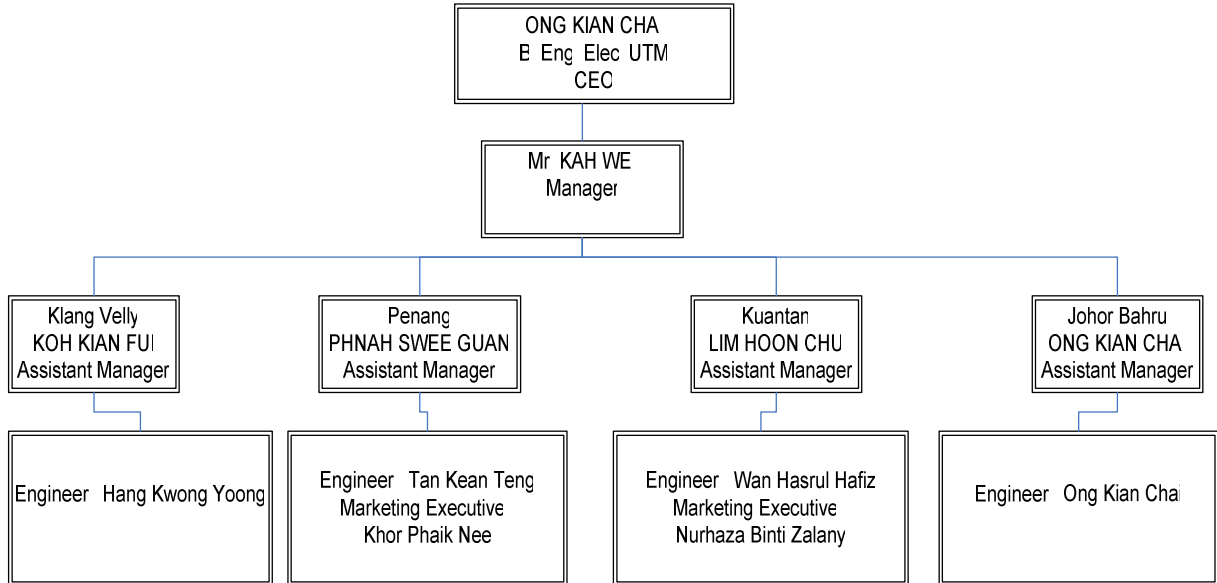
ONG KIAN CHA
B Eng Elec UTM
CEO

Mr KAH WE
Manager

Klang Velly
KOH KIAN FUI
Assistant Manager

Engineer Hang Kwong Yoong

Penang
PHNAH SWEE GUAN
Assistant Manager

Engineer Tan Kean Teng
Marketing Executive
Khor Phaik Nee

Kuantan
LIM HOON CHU
Assistant Manager

Engineer Wan Hasrul Hafiz
Marketing Executive
Nurhaza Binti Zalany

Johor Bahru
ONG KIAN CHA
Assistant Manager

Engineer Ong Kian Chai